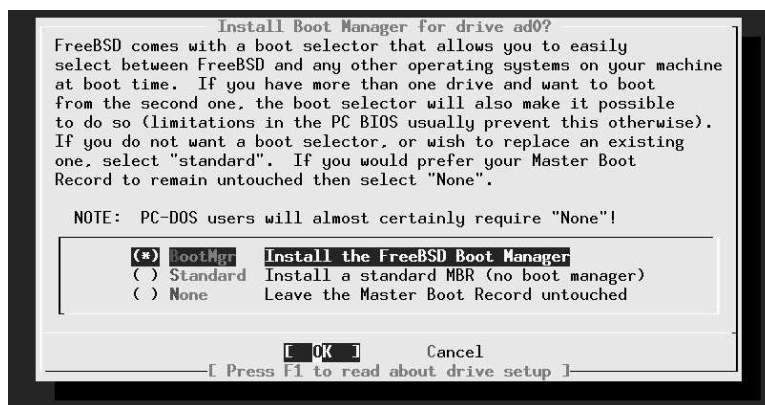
Install Boot Manager for drive ad0?

FreeBSD comes with a boot selector that allows you to easily select between FreeBSD and any other operating systems on your machine at boot time. If you have more than one drive and want to boot from the second one, the boot selector will also make it possible to do so (limitations in the PC BIOS usually prevent this otherwise). If you do not want a boot selector, or wish to replace an existing one, select "standard". If you would prefer your Master Boot Record to remain untouched then select "None".

NOTE: PC-DOS users will almost certainly require "None"!

(*) BootMgr Install the FreeBSD Boot Manager
( ) Standard Install a standard MBR (no boot manager)
( ) None Leave the Master Boot Record untouched

[ OK ] Cancel

[ Press F1 to read about drive setup ]